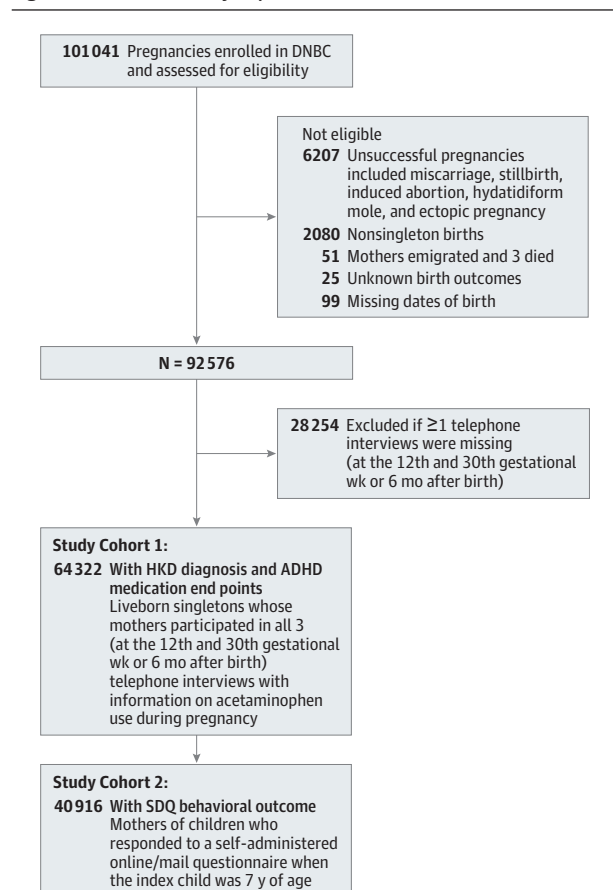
101041 Pregnancies enrolled in DNBC and assessed for eligibility

Not eligible
6207 Unsuccessful pregnancies included miscarriage, stillbirth, induced abortion, hydatidiform mole, and ectopic pregnancy
2080 Nonsingleton births
51 Mothers emigrated and 3 died
25 Unknown birth outcomes
99 Missing dates of birth

N = 92576

28254 Excluded if ≥1 telephone interviews were missing (at the 12th and 30th gestational wk or 6 mo after birth)

Study Cohort 1:
64322 With HKD diagnosis and ADHD medication end points
Liveborn singletons whose mothers participated in all 3 (at the 12th and 30th gestational wk or 6 mo after birth) telephone interviews with information on acetaminophen use during pregnancy

Study Cohort 2:
40916 With SDQ behavioral outcome
Mothers of children who responded to a self-administered online/mail questionnaire when the index child was 7 y of age